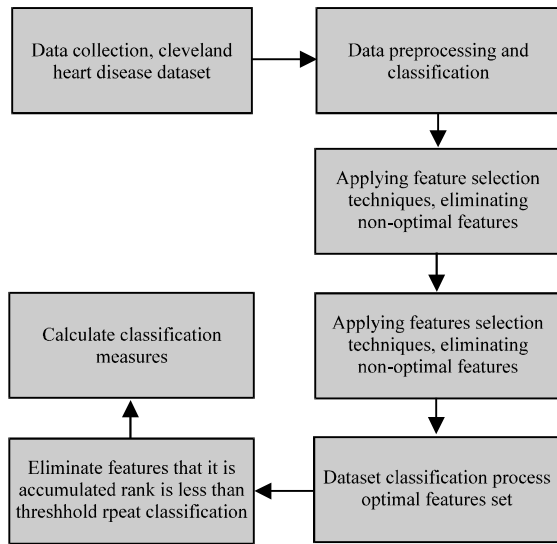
Data collection, cleveland heart disease dataset

Data preprocessing and classification

Applying feature selection techniques, eliminating non-optimal features

Applying features selection techniques, eliminating non-optimal features

Dataset classification process optimal features set

Eliminate features that it is accumulated rank is less than threshhold rpeat classification

Calculate classification measures